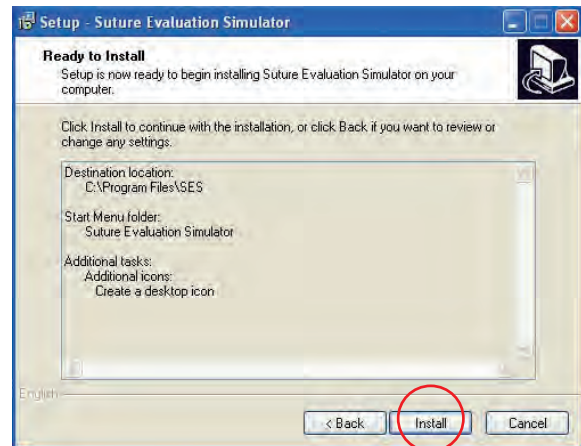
Setup - Suture Evaluation Simulator

Ready to Install
Setup is now ready to begin installing Suture Evaluation Simulator on your computer.

Click Install to continue with the installation, or click Back if you want to review or change any settings.

Destination location:
C:\Program Files\SES

Start Menu folder:
Suture Evaluation Simulator

Additional tasks:
Additional icons:
Create a desktop icon

English

< Back
Install
Cancel